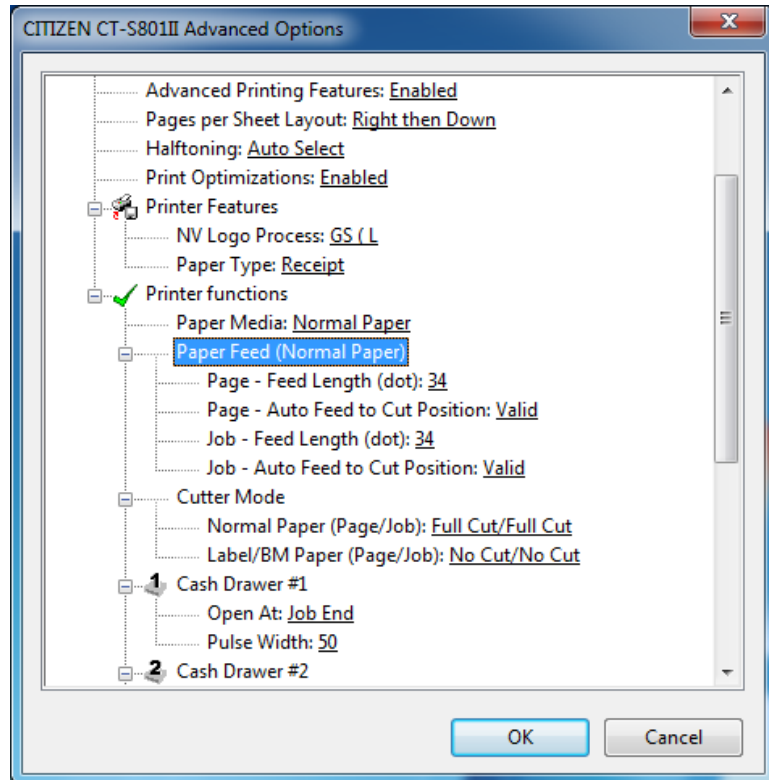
CITIZEN CT-S801II Advanced Options

Advanced Printing Features: Enabled
Pages per Sheet Layout: Right then Down
Halftoning: Auto Select
Print Optimizations: Enabled
Printer Features
NV Logo Process: GS ( L
Paper Type: Receipt
Printer functions
Paper Media: Normal Paper
Paper Feed (Normal Paper)
Page - Feed Length (dot): 34
Page - Auto Feed to Cut Position: Valid
Job - Feed Length (dot): 34
Job - Auto Feed to Cut Position: Valid
Cutter Mode
Normal Paper (Page/Job): Full Cut/Full Cut
Label/BM Paper (Page/Job): No Cut/No Cut
1 Cash Drawer #1
Open At: Job End
Pulse Width: 50
2 Cash Drawer #2

OK
Cancel